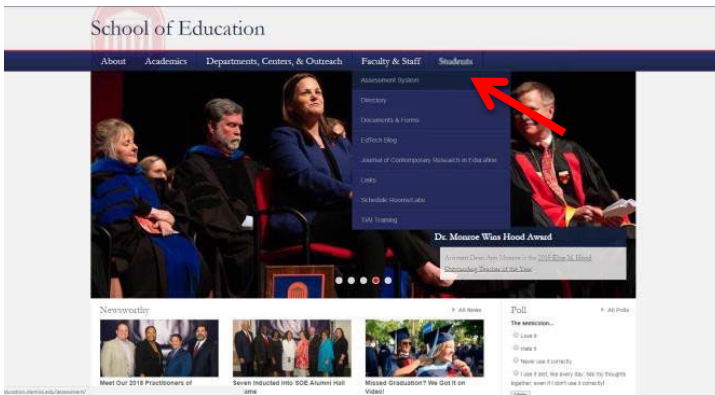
School of Education

About Academics Departments, Centers, & Outreach Faculty & Staff Students

Assessment System
Directory
Documents & Forms
EdTech Blog
Journal of Contemporary Research in Education
Links
Schedule Rooms/Labs
TIAI Training

Dr. Monroe Wins Hood Award

Assistant Dean Ann Monroe is the 2018 Elsie M. Hood Outstanding Teacher of the Year

Newsworthy

All News

Meet Our 2018 Practitioners of

Seven Inducted into SOE Alumni Hall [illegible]ame

Missed Graduation? We Got It on Video!

Poll

All Polls

The seesscion...

Love it

Hate it

Never use it correctly

I use it alot, like every day. has my thoughts together, even if I don't use it correctly!

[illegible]

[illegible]ducation.olemiss.edu/assessment/